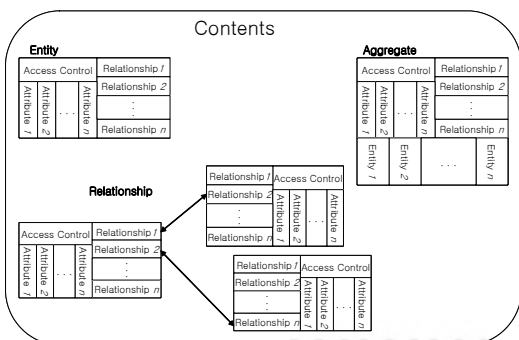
Contents

Entity

| Access Control | | | Relationship 1 |
|---|---|---|---|
| Attribute 1 | Attribute 2 | . . . | Attribute n | Relationship 2 |
| | | | | ⋮ |
| | | | | Relationship n |

Aggregate

| Access Control | | | Relationship 1 |
|---|---|---|---|
| Attribute 1 | Attribute 2 | . . . | Attribute n | Relationship 2 |
| | | | | ⋮ |
| | | | | Relationship n |
| Entity 1 | Entity 2 | . . . | Entity n | |

Relationship

| Access Control | | | Relationship 1 |
|---|---|---|---|
| Attribute 1 | Attribute 2 | . . . | Attribute n | Relationship 2 |
| | | | | ⋮ |
| | | | | Relationship n |

| Relationship 1 | Access Control | | |
|---|---|---|---|
| Relationship 2 | Attribute 1 | . . . | Attribute n |
| ⋮ | | | |
| Relationship n | | | |

| Relationship 1 | Access Control | | |
|---|---|---|---|
| Relationship 2 | Attribute 1 | . . . | Attribute n |
| ⋮ | | | |
| Relationship n | | | |